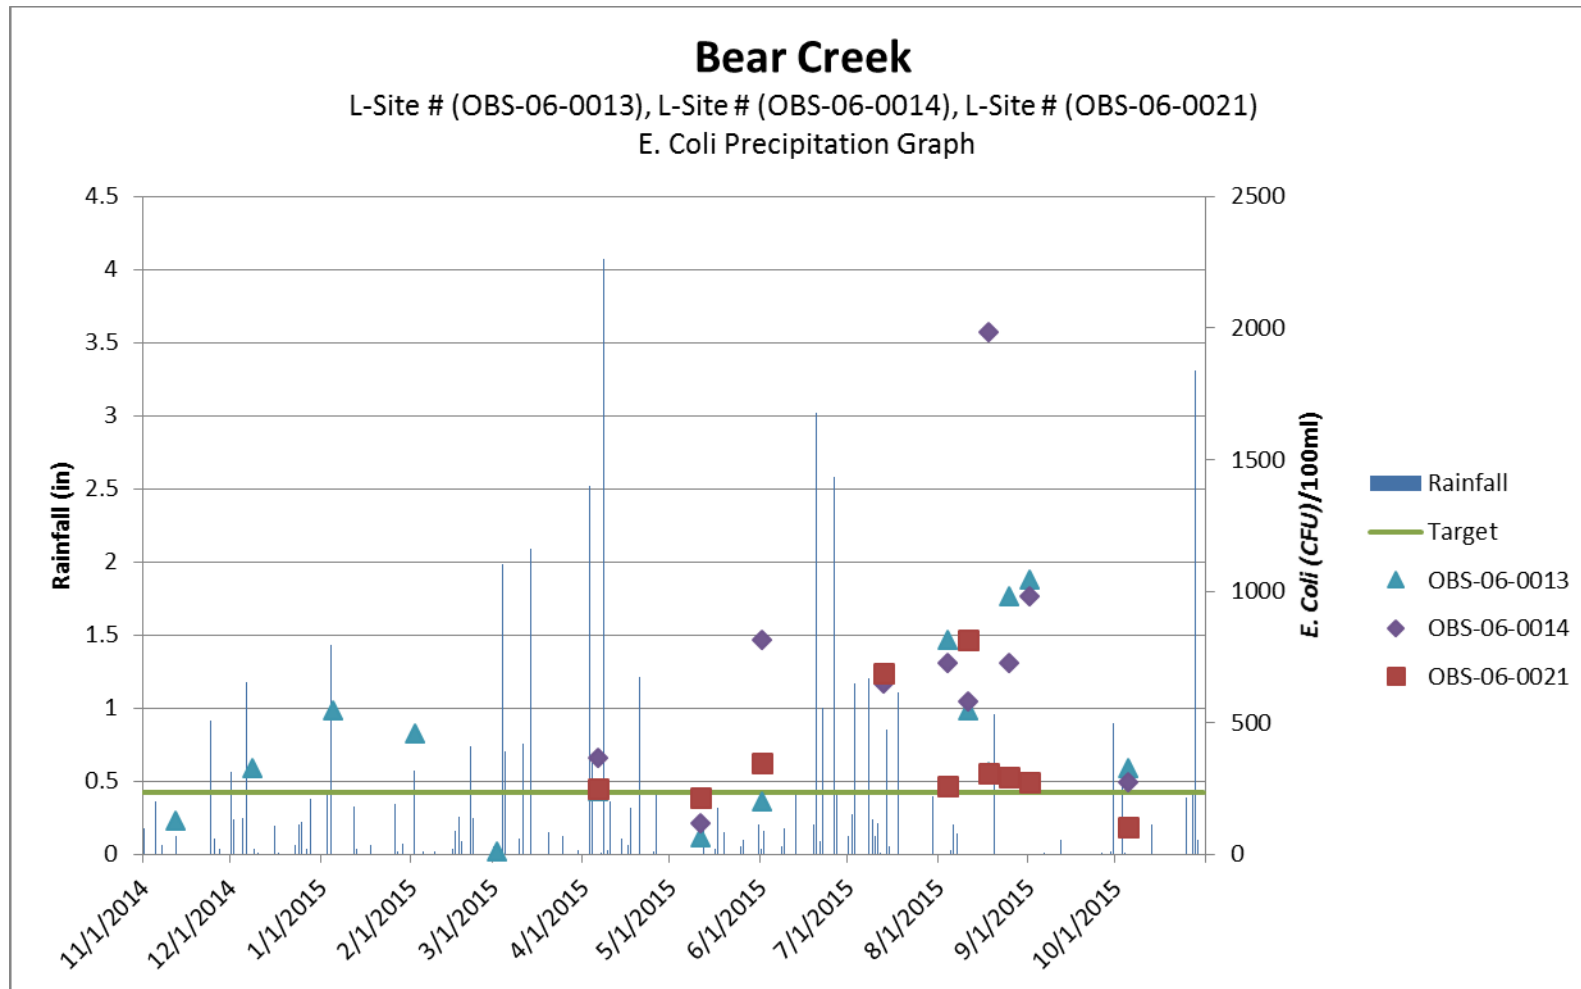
Bear Creek
L-Site # (OBS-06-0013), L-Site # (OBS-06-0014), L-Site # (OBS-06-0021)
E. Coli Precipitation Graph

Rainfall (in)
4.5
4
3.5
3
2.5
2
1.5
1
0.5
0

E. Coli (CFU)/100ml)
2500
2000
1500
1000
500
0

11/1/2014
12/1/2014
1/1/2015
2/1/2015
3/1/2015
4/1/2015
5/1/2015
6/1/2015
7/1/2015
8/1/2015
9/1/2015
10/1/2015

Rainfall
Target
OBS-06-0013
OBS-06-0014
OBS-06-0021